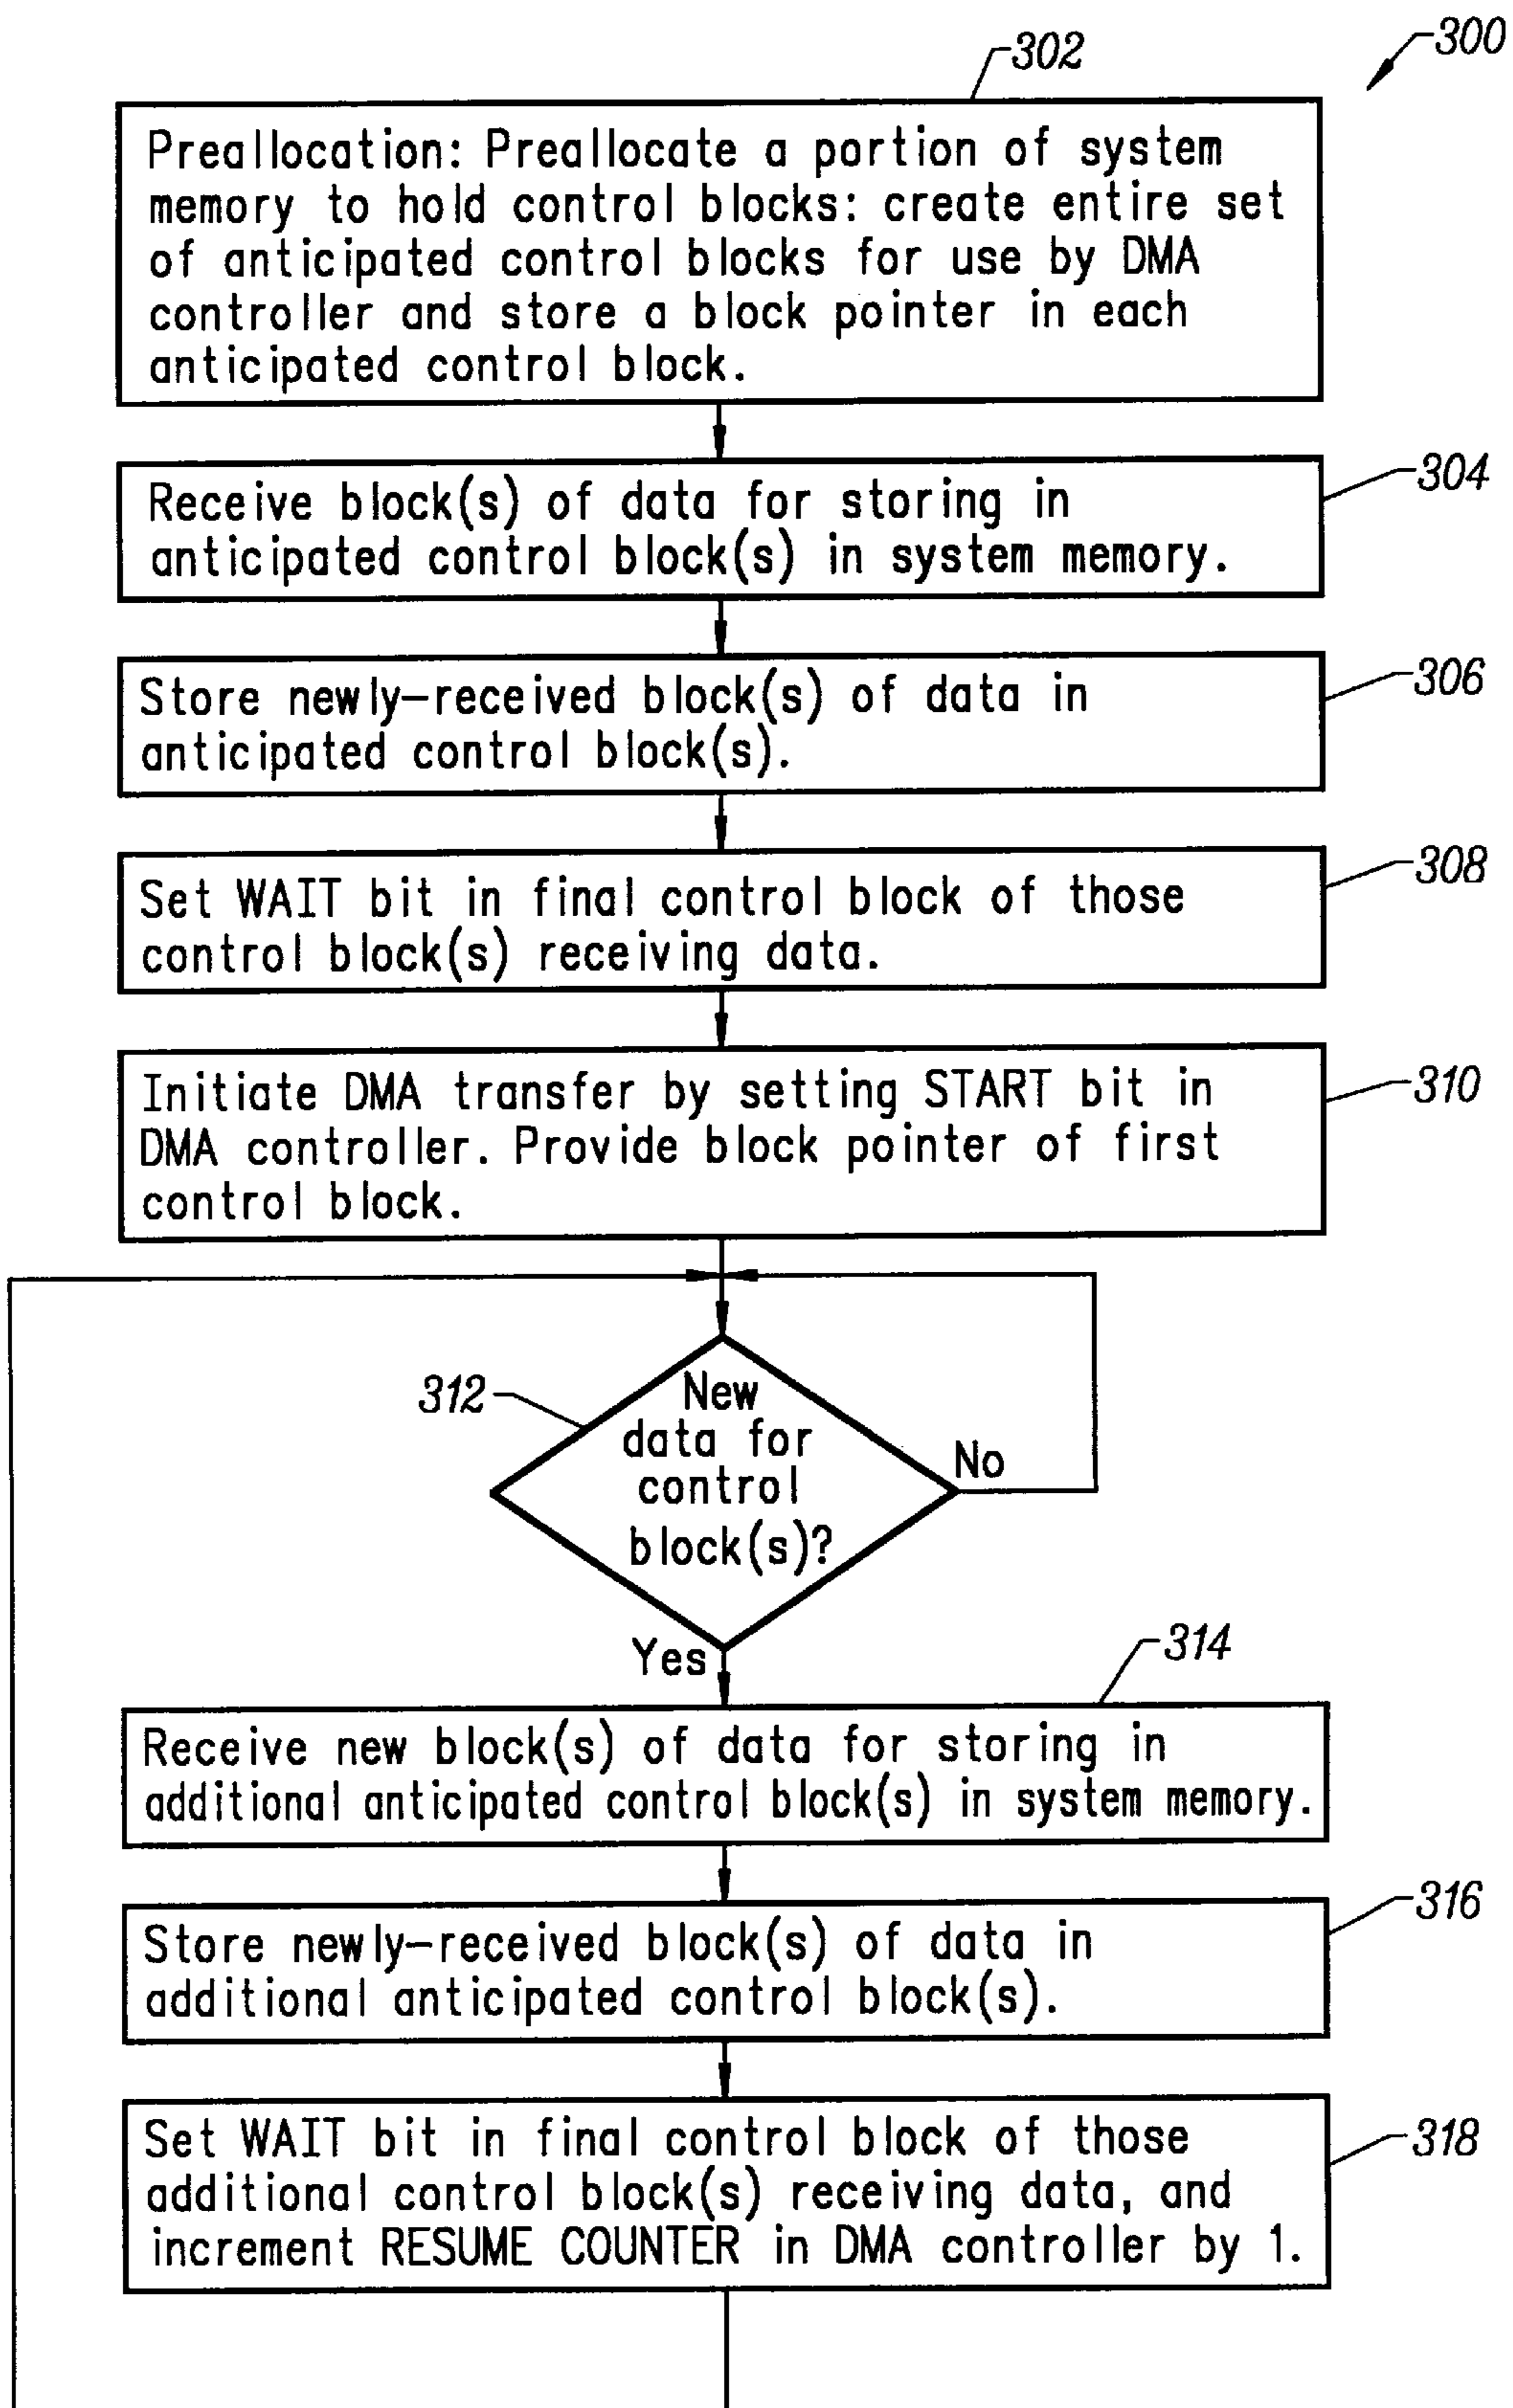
300

302

Preallocation: Preallocate a portion of system memory to hold control blocks: create entire set of anticipated control blocks for use by DMA controller and store a block pointer in each anticipated control block.

304

Receive block(s) of data for storing in anticipated control block(s) in system memory.

306

Store newly-received block(s) of data in anticipated control block(s).

308

Set WAIT bit in final control block of those control block(s) receiving data.

310

Initiate DMA transfer by setting START bit in DMA controller. Provide block pointer of first control block.

312

New data for control block(s)?

No

Yes

314

Receive new block(s) of data for storing in additional anticipated control block(s) in system memory.

316

Store newly-received block(s) of data in additional anticipated control block(s).

318

Set WAIT bit in final control block of those additional control block(s) receiving data, and increment RESUME COUNTER in DMA controller by 1.